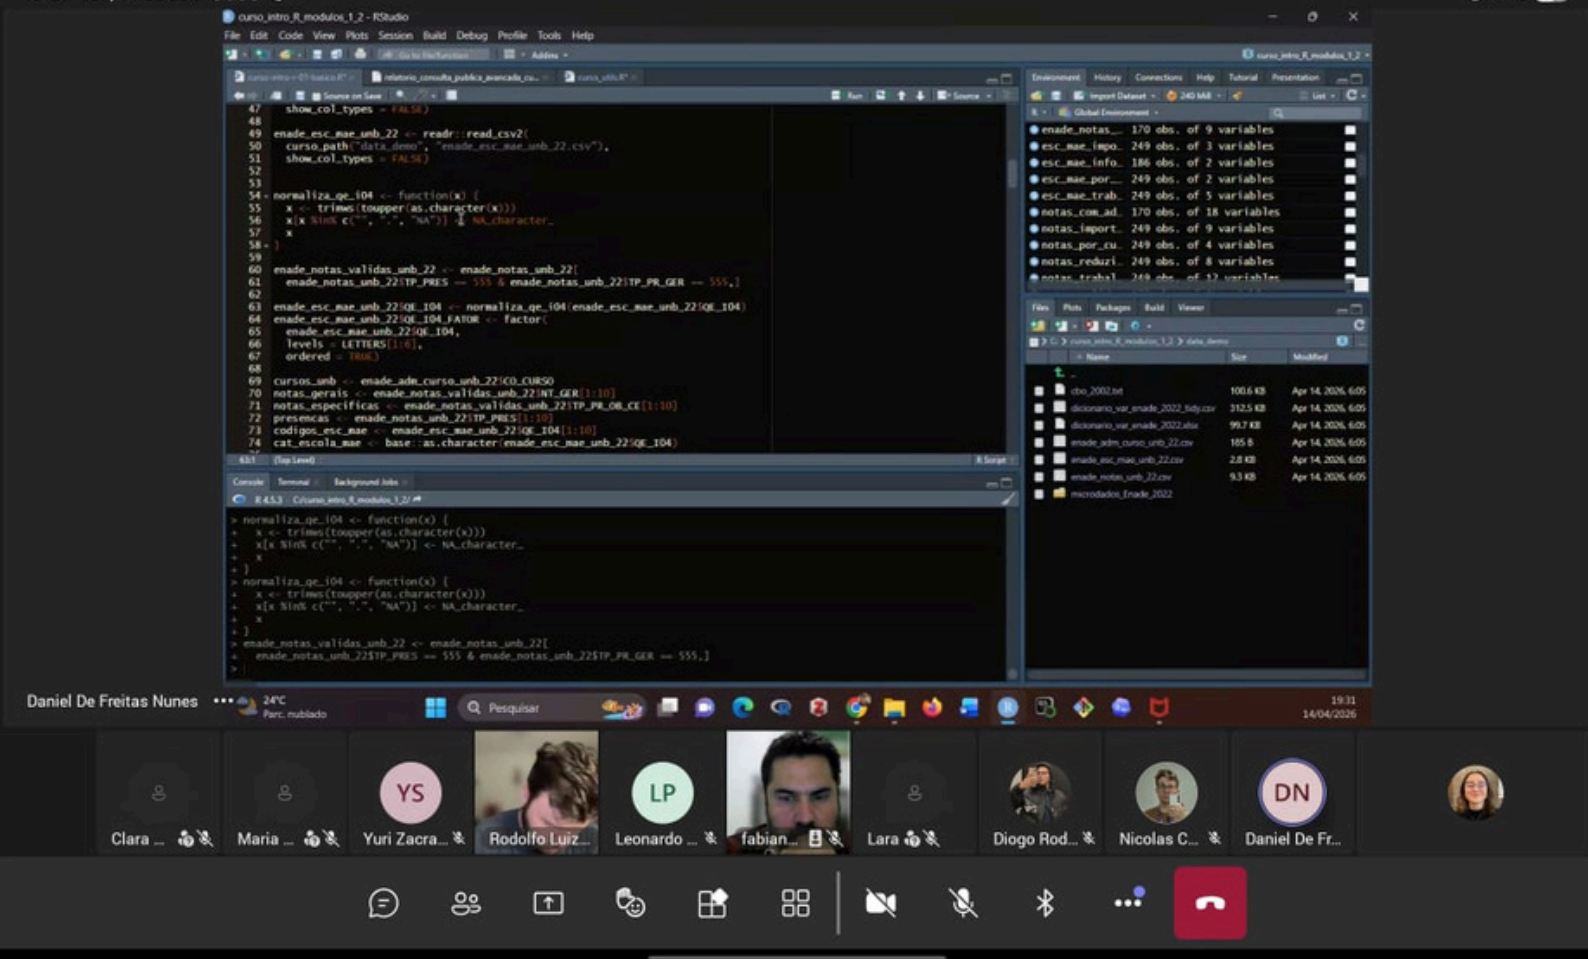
curso_intro_R_modulos_1_2 - RStudio

File Edit Code View Plots Session Build Debug Profile Tools Help

Addins

relatorio_consulta_publica_avancada_cu...

Source on Save

Run Source

47 show_col_types = FALSE)
48
49 enade_esc_mae_unb_22 <- readr::read_csv2(
50 curso_path("data_demo", "enade_esc_mae_unb_22.csv"),
51 show_col_types = FALSE)
52
53
54 normaliza_qe_i04 <- function(x) {
55 x <- trimws(toupper(as.character(x)))
56 x[x %in% c("", ".", "NA")] <- NA_character_
57 x
58 }
59
60 enade_notas_validas_unb_22 <- enade_notas_unb_22[
61 enade_notas_unb_22$TP_PRES == 555 & enade_notas_unb_22$TP_PR_GER == 555,]
62
63 enade_esc_mae_unb_22$QE_I04 <- normaliza_qe_i04(enade_esc_mae_unb_22$QE_I04)
64 enade_esc_mae_unb_22$QE_I04_FATOR <- factor(
65 enade_esc_mae_unb_22$QE_I04,
66 levels = LETTERS[1:6],
67 ordered = TRUE)
68
69 cursos_unb <- enade_adm_curso_unb_22$CO_CURSO
70 notas_gerais <- enade_notas_validas_unb_22$NT_GER[1:10]
71 notas_especificas <- enade_notas_validas_unb_22$TP_PR_OB_CE[1:10]
72 presencas <- enade_notas_unb_22$TP_PRES[1:10]
73 codigos_esc_mae <- enade_esc_mae_unb_22$QE_I04[1:10]
74 cat_escola_mae <- base::as.character(enade_esc_mae_unb_22$QE_I04)

63:1 (Top Level) R Script

Console Terminal Background Jobs

R 4.5.3 C:/curso_intro_R_modulos_1_2/

> normaliza_qe_i04 <- function(x) {
+ x <- trimws(toupper(as.character(x)))
+ x[x %in% c("", ".", "NA")] <- NA_character_
+ x
+ }
> normaliza_qe_i04 <- function(x) {
+ x <- trimws(toupper(as.character(x)))
+ x[x %in% c("", ".", "NA")] <- NA_character_
+ x
+ }
> enade_notas_validas_unb_22 <- enade_notas_unb_22[
+ enade_notas_unb_22$TP_PRES == 555 & enade_notas_unb_22$TP_PR_GER == 555,]
>

Environment History Connections Help Tutorial Presentation

Import Dataset 240 MiB List

Global Environment

enade_notas_... 170 obs. of 9 variables
esc_mae_impo... 249 obs. of 3 variables
esc_mae_info... 186 obs. of 2 variables
esc_mae_por_... 249 obs. of 2 variables
esc_mae_trab... 249 obs. of 5 variables
notas_com_ad... 170 obs. of 18 variables
notas_import... 249 obs. of 9 variables
notas_por_cu... 249 obs. of 4 variables
notas_reduzi... 249 obs. of 8 variables

Files Plots Packages Build Viewer

curso_intro_R_modulos_1_2 > data_demo

| Name | Size | Modified |
|---|---|---|
| cbo_2002.txt | 100.6 KB | Apr 14, 2026, 6:05 |
| dicionario_var_enade_2022_tidy.csv | 312.5 KB | Apr 14, 2026, 6:05 |
| dicionario_var_enade_2022.xlsx | 99.7 KB | Apr 14, 2026, 6:05 |
| enade_adm_curso_unb_22.csv | 165 B | Apr 14, 2026, 6:05 |
| enade_esc_mae_unb_22.csv | 2.8 KB | Apr 14, 2026, 6:05 |
| enade_notas_unb_22.csv | 9.3 KB | Apr 14, 2026, 6:05 |
| microdados_Enade_2022 | | |

Daniel De Freitas Nunes

24°C Parc. nublado

Pesquisar

19:31 14/04/2026

Clara ... Maria ... YS Yuri Zacra... Rodolfo Luiz... LP Leonardo ... fabian... Lara Diogo Rod... Nicolas C... DN Daniel De Fr...